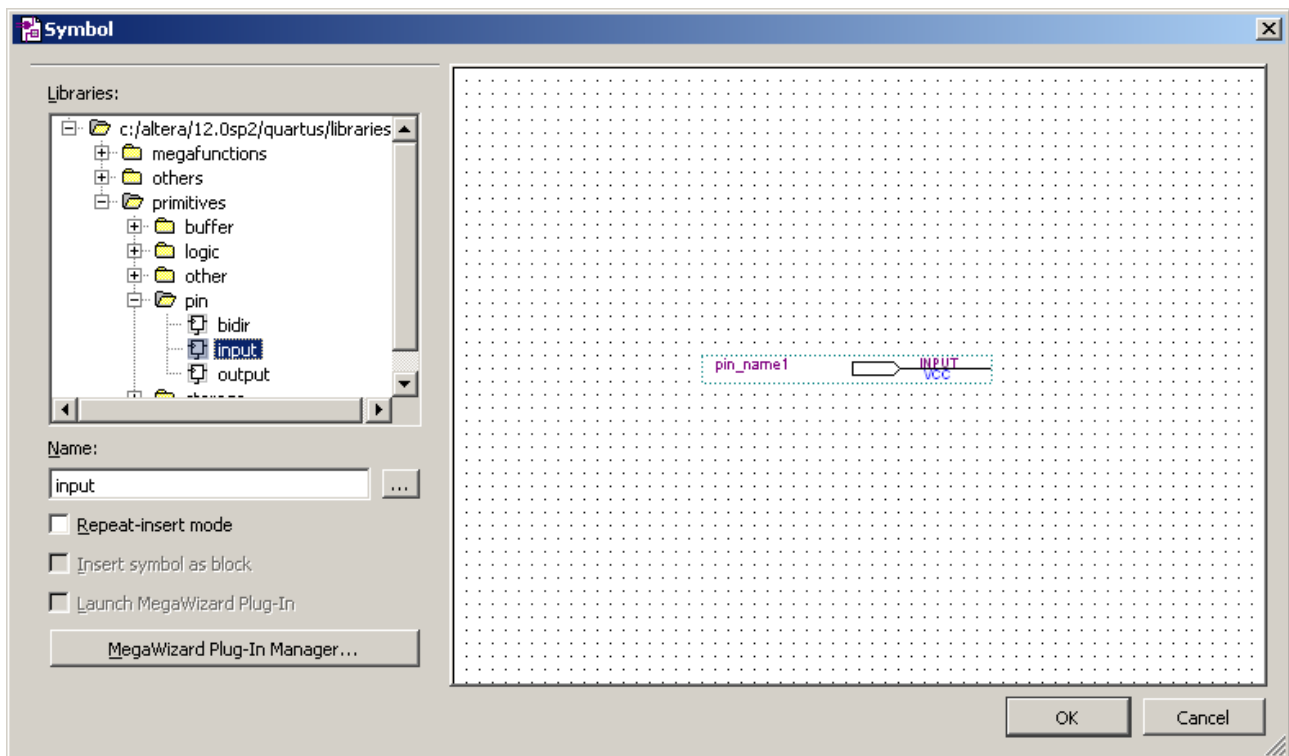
Symbol

Libraries:

c:/altera/12.0sp2/quartus/libraries
megafunctions
others
primitives
buffer
logic
other
pin
bidir
input
output
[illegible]

Name:
input
...
Repeat-insert mode
Insert symbol as block
Launch MegaWizard Plug-In
MegaWizard Plug-In Manager...

pin_name1
INPUT
VCC

OK
Cancel